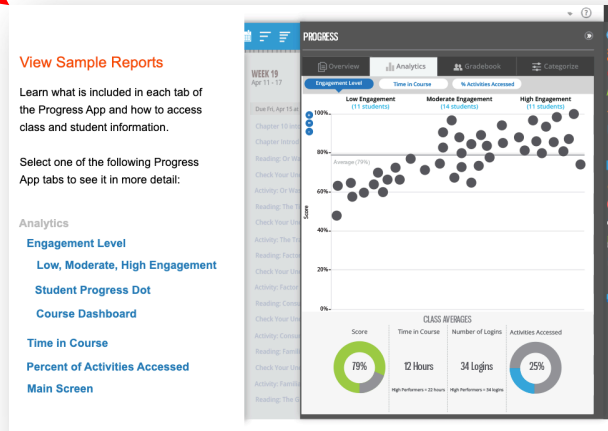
View Sample Reports

Learn what is included in each tab of the Progress App and how to access class and student information.

Select one of the following Progress App tabs to see it in more detail:

Analytics

Engagement Level

Low, Moderate, High Engagement

Student Progress Dot

Course Dashboard

Time in Course

Percent of Activities Accessed

Main Screen

WEEK 19
Apr 11 - 17

Due Fri, Apr 15 at

Chapter 15 In

Chapter Introd

Reading: Or W

Check Your Un

Activity: Or W

Reading: The

Check Your Un

Activity: The T

Reading: Facto

Check Your Un

Activity: Facto

Reading: Consu

Check Your Un

Activity: Consu

Reading: Famil

Check Your Un

Activity: Famil

Reading: The G

PROGRESS

Overview

Analytics

Gradebook

Categorize

Engagement Level

Time in Course

% Activities Accessed

Low Engagement
(11 students)

Moderate Engagement
(14 students)

High Engagement
(11 students)

100%

80%

Average (79%)

60%

40%

20%

0%

Score

CLASS AVERAGES

Score

79%

Time in Course

12 Hours

High Performers = 22 hours

Number of Logins

34 Logins

High Performers = 34 logins

Activities Accessed

25%